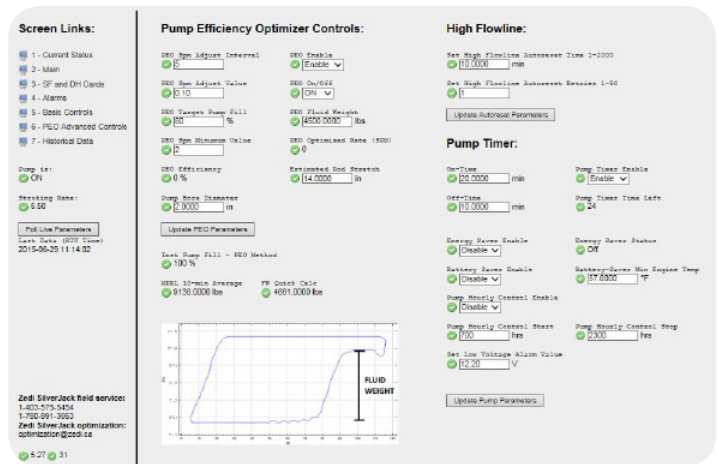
Screen Links:

1 - Current Status

2 - Main

3 - SF and DH Cards

4 - Alarms

5 - Basic Controls

6 - PEO Advanced Controls

7 - Historical Data

Pump is:
ON

Stroking Rate:
6.50

Poll Live Parameters

Last Data (RTU Time)
2015-06-25 11:14:02

Zedi SilverJack field service:
1-403-575-5454
1-780-991-3663
Zedi SilverJack optimization:
optimization@zedi.ca

5.27 31

Pump Efficiency Optimizer Controls:

PEO Spm Adjust Interval
5

PEO Enable
Enable

PEO Spm Adjust Value
0.10

PEO On/Off
ON

PEO Target Pump Fill
80 %

PEO Fluid Weight
4500.0000 lbs

PEO Spm Minimum Value
2

PEO Optimized Rate (SPM)
0

PEO Efficiency
0 %

Estimated Rod Stretch
14.0000 in

Pump Bore Diameter
2.0000 in

Update PEO Parameters

Last Pump Fill - PEO Method
100 %

MSBL 10-min Average
8138.0000 lbs

FW Quick Calc
4661.0000 lbs

FLUID WEIGHT

High Flowline:

Set High Flowline Autoreset Time 1-2000
10.0000 min

Set High Flowline Autoreset Retries 1-50
1

Update Autoreset Parameters

Pump Timer:

On-Time
20.0000 min

Pump Timer Enable
Enable

Off-Time
10.0000 min

Pump Timer Time Left
24

Energy Saver Enable
Disable

Energy Saver Status
Off

Battery Saver Enable
Disable

Battery-Saver Min Engine Temp
57.0000 °F

Pump Hourly Control Enable
Disable

Pump Hourly Control Start
700 hrs

Pump Hourly Control Stop
2300 hrs

Set Low Voltage Alarm Value
12.20 V

Update Pump Parameters